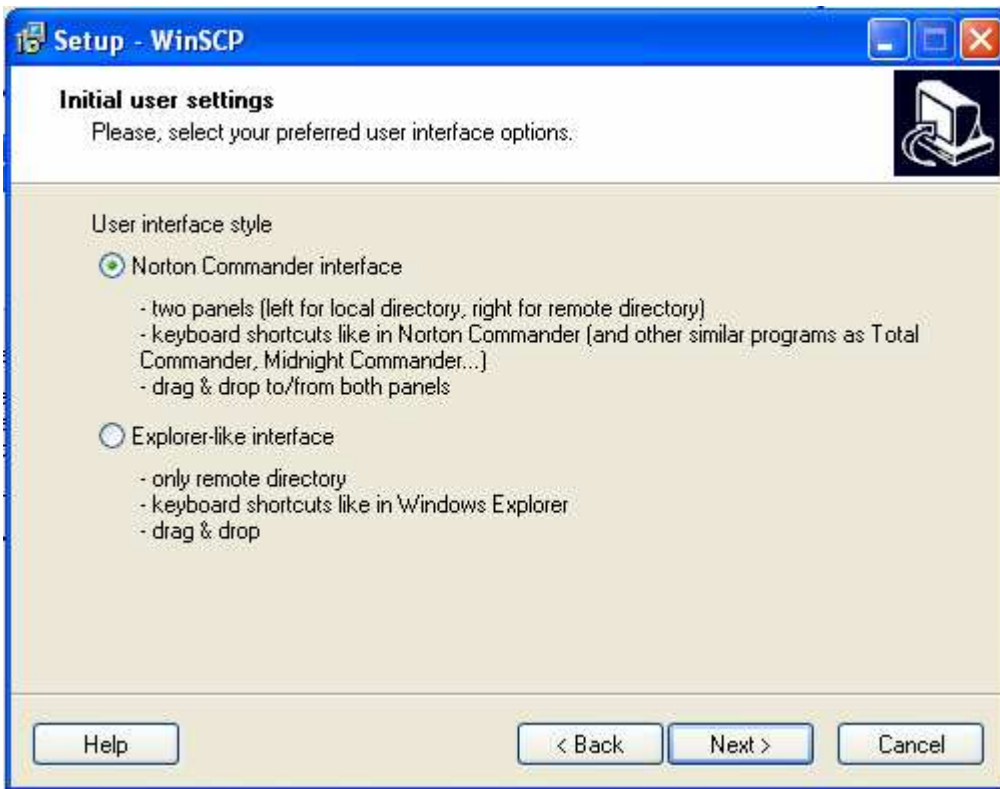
Setup - WinSCP

Initial user settings
Please, select your preferred user interface options.

User interface style

Norton Commander interface

- two panels (left for local directory, right for remote directory)
- keyboard shortcuts like in Norton Commander (and other similar programs as Total Commander, Midnight Commander...)
- drag & drop to/from both panels

Explorer-like interface

- only remote directory
- keyboard shortcuts like in Windows Explorer
- drag & drop

Help

< Back

Next >

Cancel